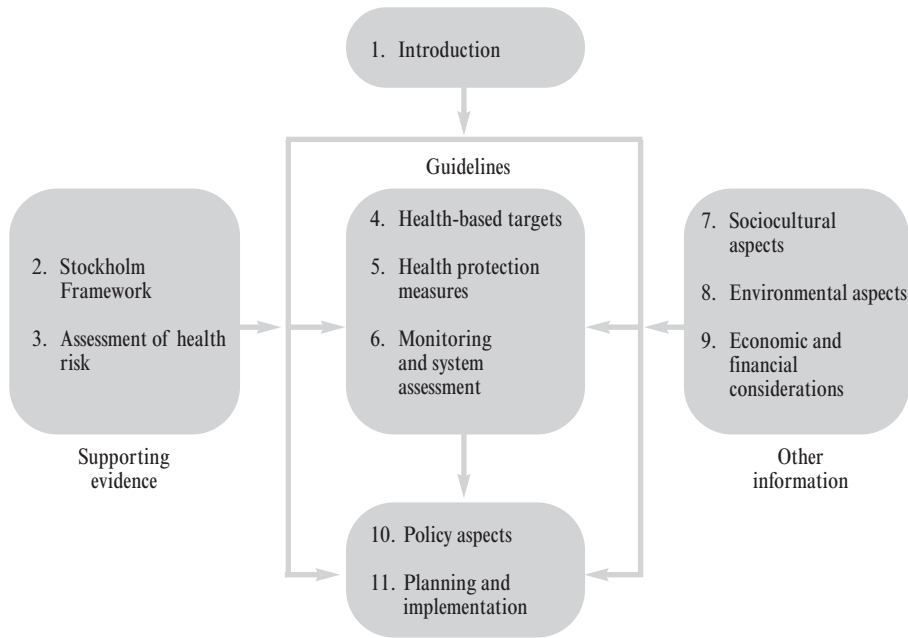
1. Introduction

Guidelines

2. Stockholm Framework

3. Assessment of health risk

Supporting evidence

4. Health-based targets

5. Health protection measures

6. Monitoring and system assessment

7. Sociocultural aspects

8. Environmental aspects

9. Economic and financial considerations

Other information

10. Policy aspects

11. Planning and implementation